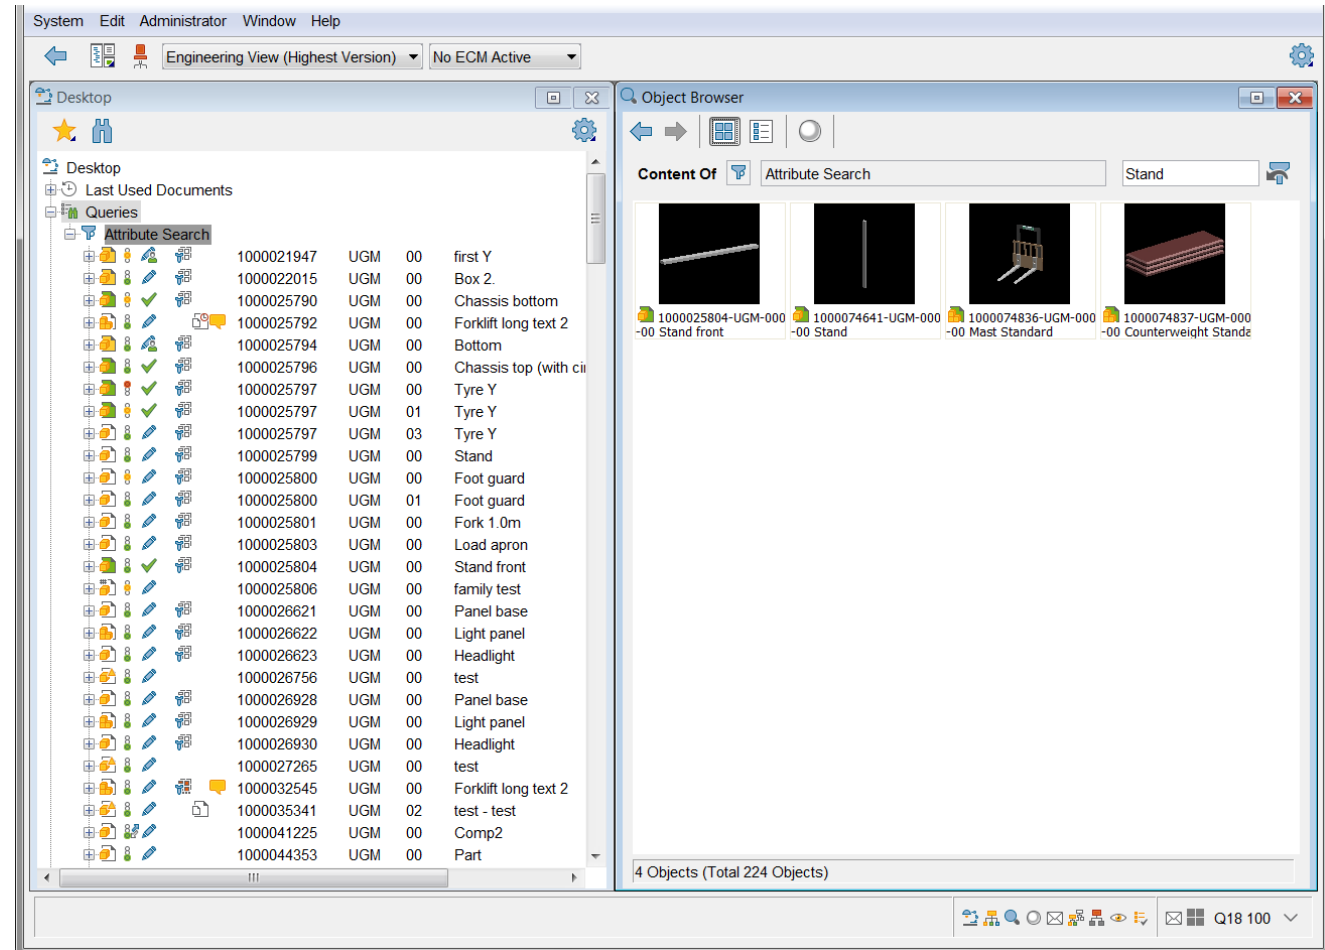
System Edit Administrator Window Help

Engineering View (Highest Version)
No ECM Active

Desktop

Desktop
Last Used Documents
Queries
Attribute Search

| | | | |
|---|---|---|---|
| 1000021947 | UGM | 00 | first Y |
| 1000022015 | UGM | 00 | Box 2. |
| 1000025790 | UGM | 00 | Chassis bottom |
| 1000025792 | UGM | 00 | Forklift long text 2 |
| 1000025794 | UGM | 00 | Bottom |
| 1000025796 | UGM | 00 | Chassis top (with ci |
| 1000025797 | UGM | 00 | Tyre Y |
| 1000025797 | UGM | 01 | Tyre Y |
| 1000025797 | UGM | 03 | Tyre Y |
| 1000025799 | UGM | 00 | Stand |
| 1000025800 | UGM | 00 | Foot guard |
| 1000025800 | UGM | 01 | Foot guard |
| 1000025801 | UGM | 00 | Fork 1.0m |
| 1000025803 | UGM | 00 | Load apron |
| 1000025804 | UGM | 00 | Stand front |
| 1000025806 | UGM | 00 | family test |
| 1000026621 | UGM | 00 | Panel base |
| 1000026622 | UGM | 00 | Light panel |
| 1000026623 | UGM | 00 | Headlight |
| 1000026756 | UGM | 00 | test |
| 1000026928 | UGM | 00 | Panel base |
| 1000026929 | UGM | 00 | Light panel |
| 1000026930 | UGM | 00 | Headlight |
| 1000027265 | UGM | 00 | test |
| 1000032545 | UGM | 00 | Forklift long text 2 |
| 1000035341 | UGM | 02 | test - test |
| 1000041225 | UGM | 00 | Comp2 |
| 1000044353 | UGM | 00 | Part |

Object Browser

Content Of
Attribute Search
Stand

1000025804-UGM-000-00 Stand front
1000074641-UGM-000-00 Stand
1000074836-UGM-000-00 Mast Standard
1000074837-UGM-000-00 Counterweight Standa

4 Objects (Total 224 Objects)

Q18 100